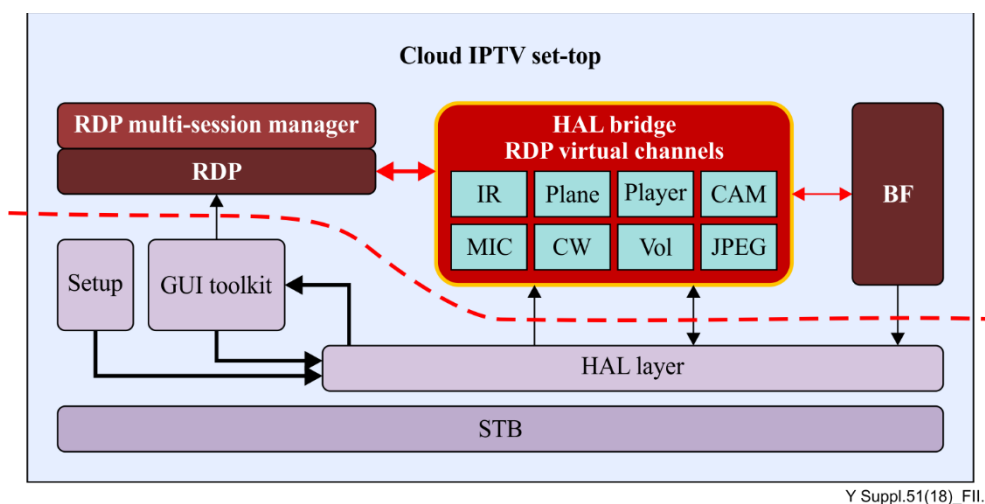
Cloud IPTV set-top

RDP multi-session manager

RDP

HAL bridge
RDP virtual channels

| IR | Plane | Player | CAM |
|---|---|---|---|
| MIC | CW | Vol | JPEG |

BF

Setup

GUI toolkit

HAL layer

STB

Y Suppl.51(18)_FII.